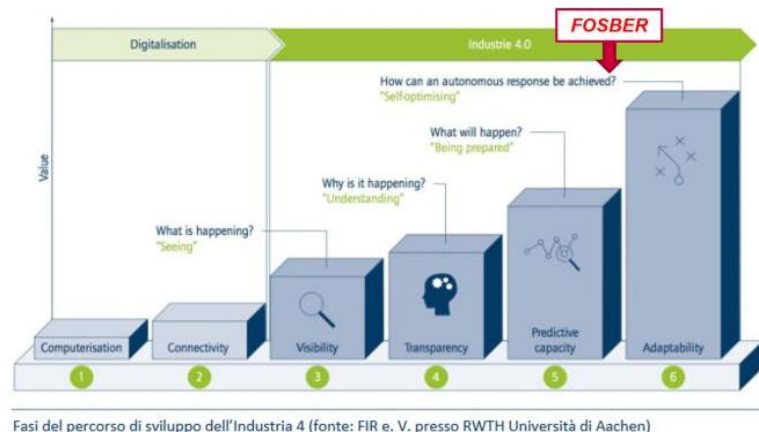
Digitalisation

Industrie 4.0

FOSBER

Value

How can an autonomous response be achieved?
"Self-optimising"

What will happen?
"Being prepared"

Why is it happening?
"Understanding"

What is happening?
"Seeing"

Computerisation

Connectivity

Visibility

Transparency

Predictive capacity

Adaptability

1

2

3

4

5

6

Fasi del percorso di sviluppo dell'Industria 4 (fonte: FIR e. V. presso RWTH Università di Aachen)